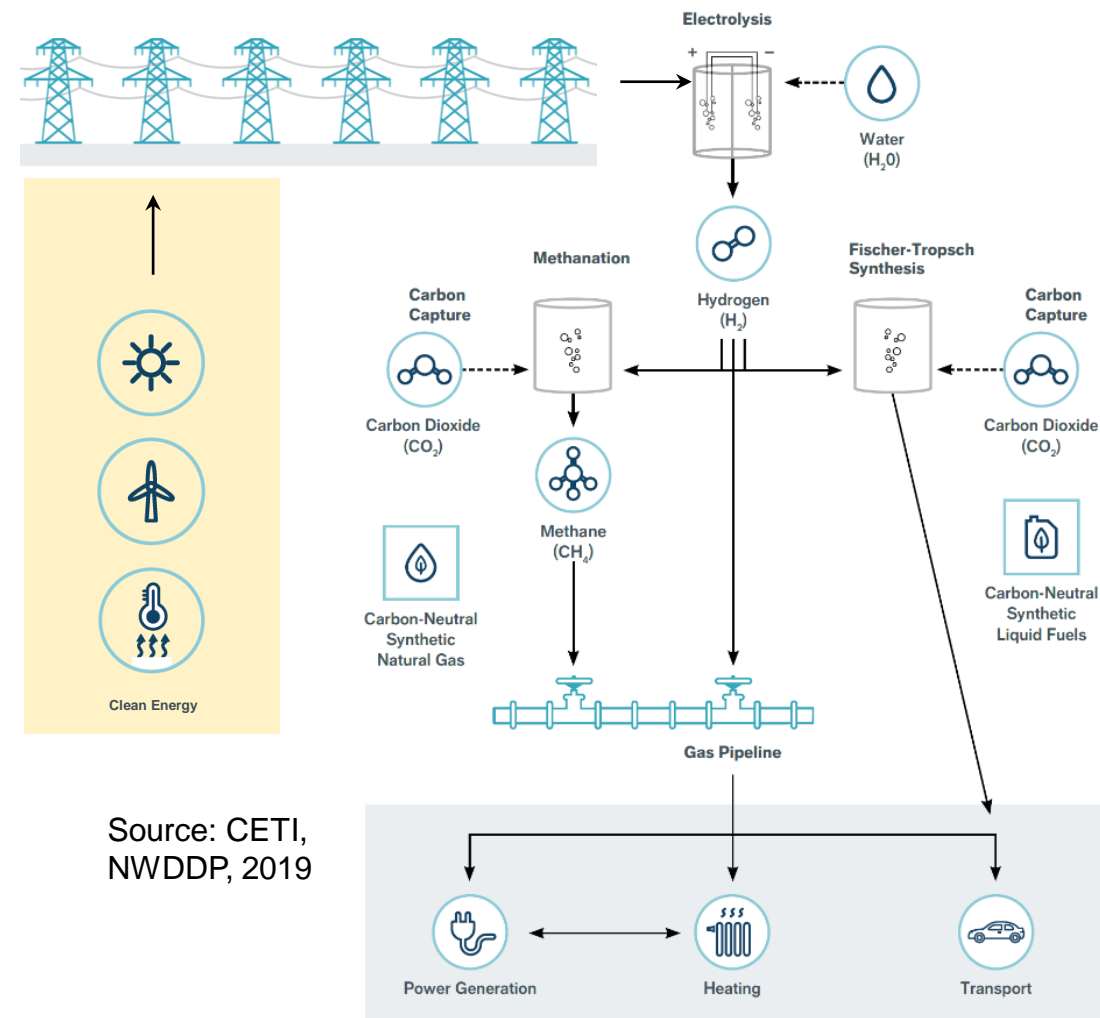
Electrolysis

+ −

Water
($H_20$)

Hydrogen
($H_2$)

Methanation

Fischer-Tropsch Synthesis

Carbon Capture

Carbon Dioxide
($CO_2$)

Carbon Capture

Carbon Dioxide
($CO_2$)

Methane
($CH_4$)

Carbon-Neutral Synthetic Natural Gas

Carbon-Neutral Synthetic Liquid Fuels

Clean Energy

Gas Pipeline

Source: CETI, NWDDP, 2019

Power Generation

Heating

Transport